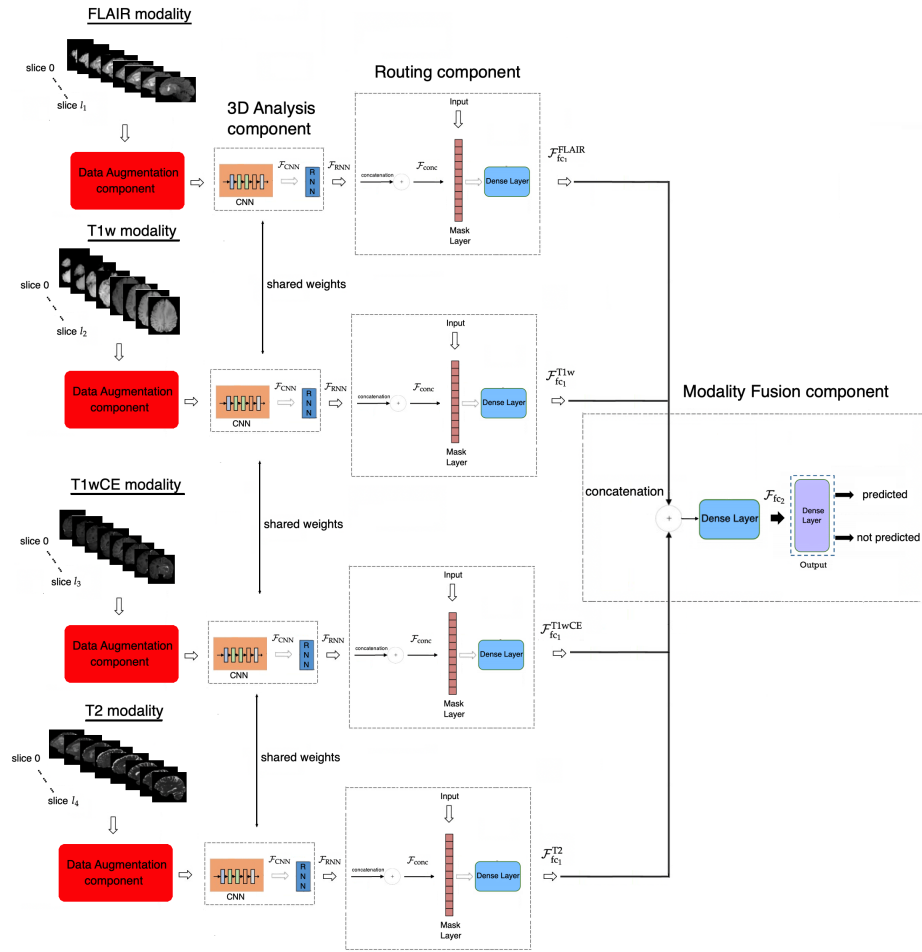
FLAIR modality

slice 0

slice $l_1$

Data Augmentation component

3D Analysis component

CNN

$\mathcal{F}_{\text{CNN}}$

R N N

$\mathcal{F}_{\text{RNN}}$

Routing component

Input

concatenation

$\mathcal{F}_{\text{conc}}$

Mask Layer

Dense Layer

$\mathcal{F}_{\text{fc}_1}^{\text{FLAIR}}$

T1w modality

slice 0

slice $l_2$

shared weights

Data Augmentation component

CNN

$\mathcal{F}_{\text{CNN}}$

R N N

$\mathcal{F}_{\text{RNN}}$

Input

concatenation

$\mathcal{F}_{\text{conc}}$

Mask Layer

Dense Layer

$\mathcal{F}_{\text{fc}_1}^{\text{T1w}}$

Modality Fusion component

concatenation

Dense Layer

$\mathcal{F}_{\text{fc}_2}$

Dense Layer

Output

predicted

not predicted

T1wCE modality

slice 0

slice $l_3$

shared weights

Data Augmentation component

CNN

$\mathcal{F}_{\text{CNN}}$

R N N

$\mathcal{F}_{\text{RNN}}$

Input

concatenation

$\mathcal{F}_{\text{conc}}$

Mask Layer

Dense Layer

$\mathcal{F}_{\text{fc}_1}^{\text{T1wCE}}$

T2 modality

slice 0

slice $l_4$

shared weights

Data Augmentation component

CNN

$\mathcal{F}_{\text{CNN}}$

R N N

$\mathcal{F}_{\text{RNN}}$

Input

concatenation

$\mathcal{F}_{\text{conc}}$

Mask Layer

Dense Layer

$\mathcal{F}_{\text{fc}_1}^{\text{T2}}$